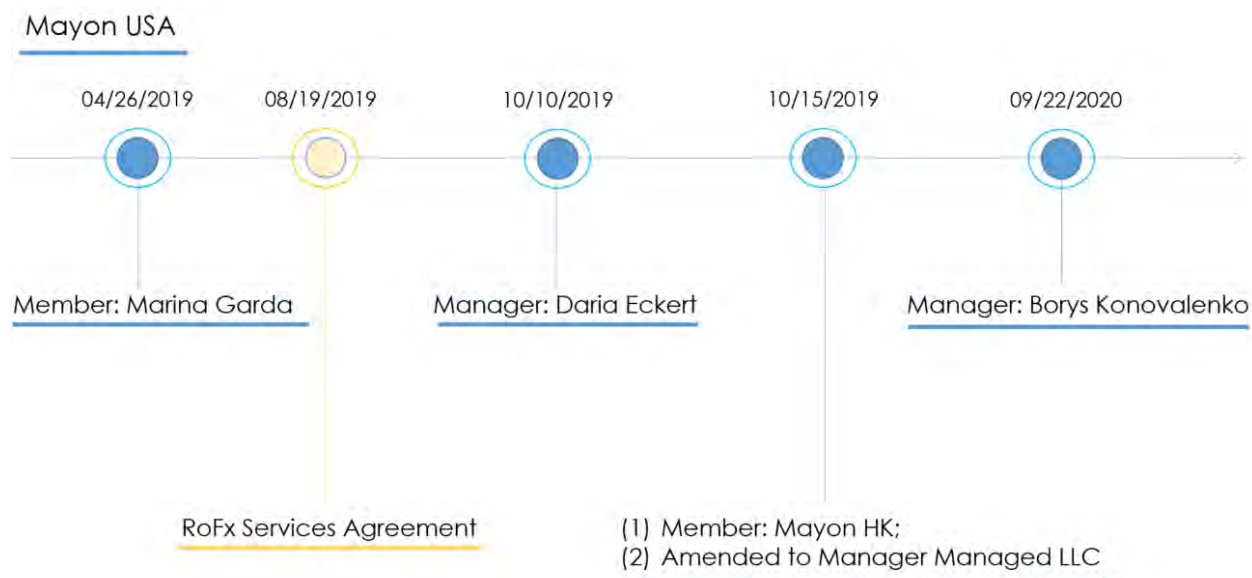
Mayon USA

04/26/2019

08/19/2019

10/10/2019

10/15/2019

09/22/2020

Member: Marina Garda

Manager: Daria Eckert

Manager: Borys Konovalenko

RoFx Services Agreement

(1) Member: Mayon HK;
(2) Amended to Manager Managed LLC